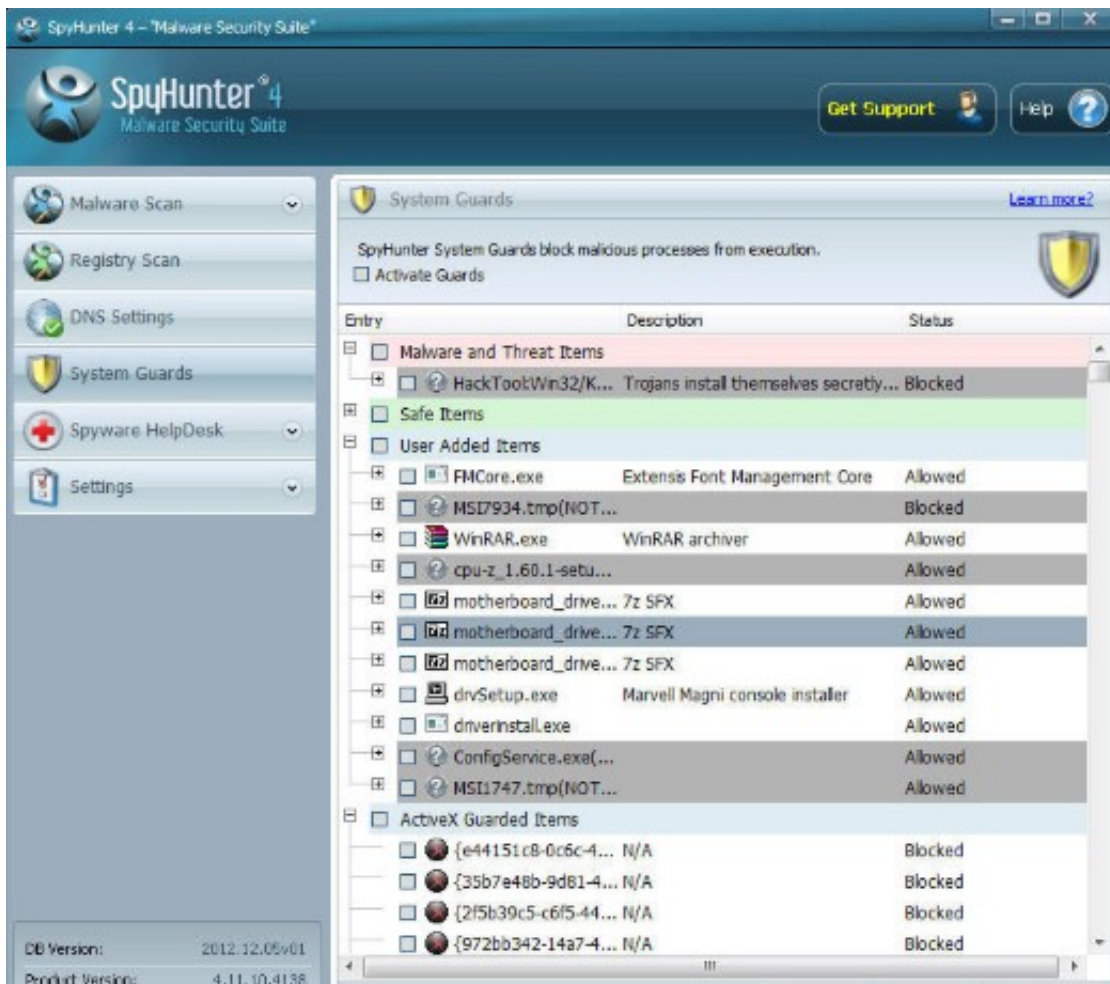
SpyHunter 4 – "Malware Security Suite"

SpyHunter®4
Malware Security Suite

Get Support

Help

Malware Scan

Registry Scan

DNS Settings

System Guards

Spyware HelpDesk

Settings

DB Version: 2012.12.05v01
Product Version: 4.11.10.4138

System Guards

Learn more?

SpyHunter System Guards block malicious processes from execution.
☐ Activate Guards

| Entry | Description | Status |
|---|---|---|
| Malware and Threat Items | | |
| HackTool:Win32/K... | Trojans install themselves secretly... | Blocked |
| Safe Items | | |
| User Added Items | | |
| FMCore.exe | Extensis Font Management Core | Allowed |
| MSI7934.tmp(NOT... | | Blocked |
| WinRAR.exe | WinRAR archiver | Allowed |
| cpu-z_1.60.1-setu... | | Allowed |
| motherboard_drive... | 7z SFX | Allowed |
| motherboard_drive... | 7z SFX | Allowed |
| motherboard_drive... | 7z SFX | Allowed |
| drvSetup.exe | Marvell Magni console installer | Allowed |
| driverinstall.exe | | Allowed |
| ConfigService.exe(... | | Allowed |
| MSI1747.tmp(NOT... | | Allowed |
| ActiveX Guarded Items | | |
| {e44151c8-0c6c-4... | N/A | Blocked |
| {35b7e48b-9d81-4... | N/A | Blocked |
| {2f5b39c5-c6f5-44... | N/A | Blocked |
| {972bb342-14a7-4... | N/A | Blocked |